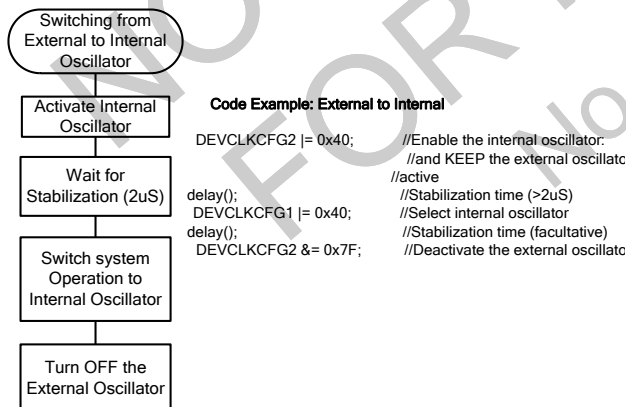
Switching from External to Internal Oscillator

Activate Internal Oscillator

Wait for Stabilization (2uS)

Switch system Operation to Internal Oscillator

Turn OFF the External Oscillator

Code Example: External to Internal

DEVCLKCFG2 |= 0x40; //Enable the internal oscillator:
//and KEEP the external oscillato
//active
delay(); //Stabilization time (>2uS)
DEVCLKCFG1 |= 0x40; //Select internal oscillator
delay(); //Stabilization time (facultative)
DEVCLKCFG2 &= 0x7F; //Deactivate the external oscillato

NOT FOR